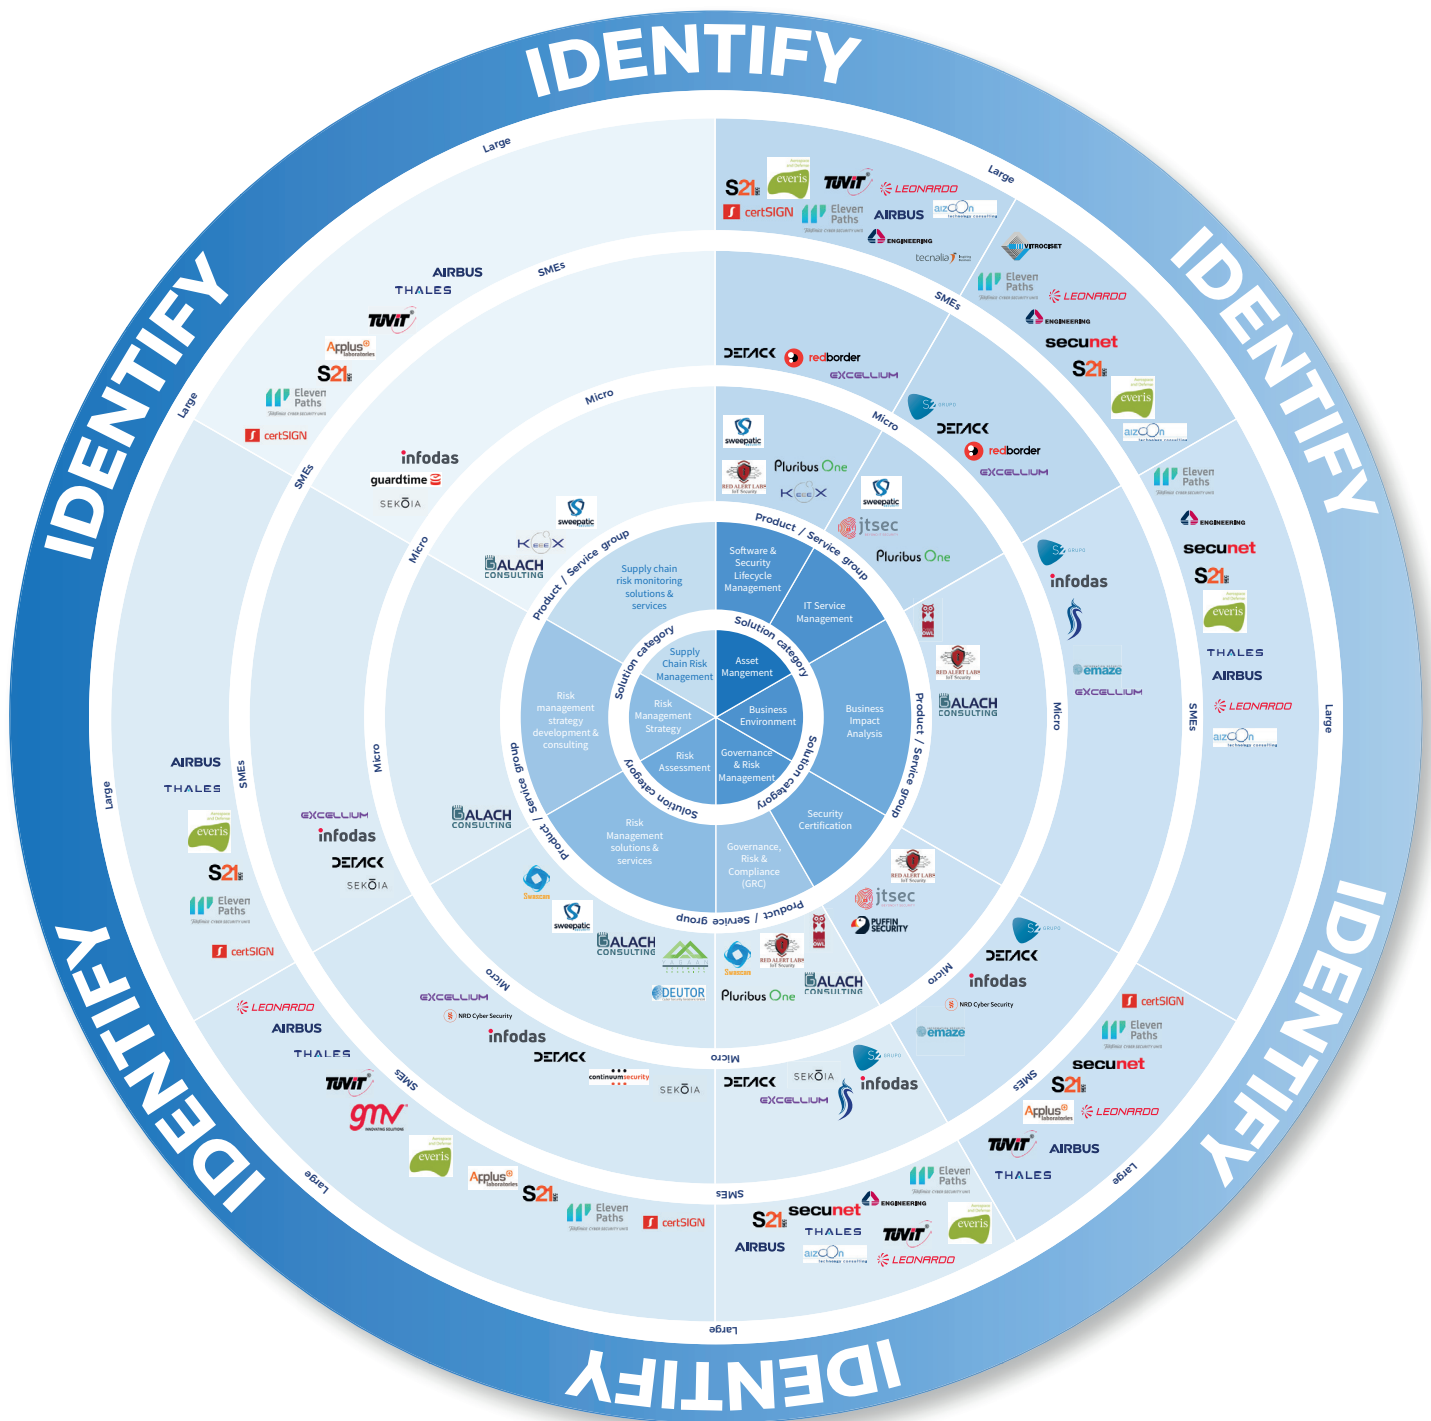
IDENTIFY

IDENTIFY

IDENTIFY

IDENTIFY

IDENTIFY

Large

SMEs

Micro

Product / Service group

Solution category

Supply Chain Risk Management

Risk Management Strategy

Risk Assessment

Asset Mangement

Business Environment

Governance & Risk Management

Software & Security Lifecycle Management

IT Service Management

Business Impact Analysis

Security Certification

Governance, Risk & Compliance (GRC)

Risk Management solutions & services

Risk management strategy development & consulting

Supply chain risk monitoring solutions & services

Large

S21sec everis TÜViT LEONARDO certSIGN Eleven Paths AIRBUS aizoOn ENGINEERING tecnalia

SMEs

VITROCISET Eleven Paths LEONARDO ENGINEERING secunet S21sec everis aizoOn

DETACK redborder EXCELLIUM

Micro

S2 GRUPO DETACK redborder EXCELLIUM

sweepatic RED ALERT LABS Pluribus One KEEEX sweepatic jtsec Pluribus One

Eleven Paths ENGINEERING secunet S21sec everis THALES AIRBUS LEONARDO aizoOn

S2 GRUPO infodas OWL RED ALERT LABS BALACH CONSULTING emaze EXCELLIUM

Micro

SMEs

Large

RED ALERT LABS jtsec PUFFIN SECURITY S2 GRUPO DETACK infodas NRD Cyber Security emaze

certSIGN Eleven Paths secunet S21sec Applus LEONARDO TÜViT AIRBUS THALES

Micro

OWL RED ALERT LABS Sweepatic BALACH CONSULTING Pluribus One

S2 GRUPO SEKOIA DETACK EXCELLIUM infodas

SMEs

Eleven Paths ENGINEERING secunet S21sec THALES TÜViT AIRBUS aizoOn LEONARDO everis

Large

Micro

sweepatic BALACH CONSULTING DEUTOR

EXCELLIUM NRD Cyber Security infodas DETACK continuumsecurity SEKOIA

SMEs

LEONARDO AIRBUS THALES TÜViT gmv everis Applus S21sec Eleven Paths certSIGN

Large

Micro

BALACH CONSULTING

EXCELLIUM infodas DETACK SEKOIA

SMEs

AIRBUS THALES everis S21sec Eleven Paths certSIGN

Large

Micro

infodas guardtime SEKOIA

sweepatic KEEEX BALACH CONSULTING

SMEs

AIRBUS THALES TÜViT Applus S21sec Eleven Paths certSIGN

Large